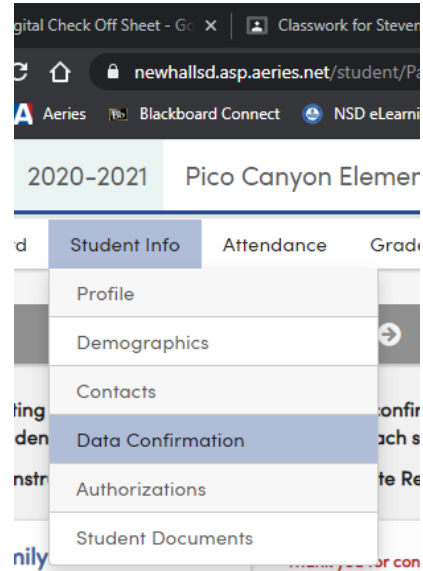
gital Check Off Sheet - Go ✕ | Classwork for Steven

newhallsd.asp.aeries.net/student/Pa

Aeries  Blackboard Connect  NSD eLearni

2020-2021  Pico Canyon Elemer

rd  Student Info  Attendance  Grade

Profile

Demographics

Contacts

Data Confirmation

Authorizations

Student Documents

ting
den
nstr

confi
ach s
te Re

nily

Thank you for con